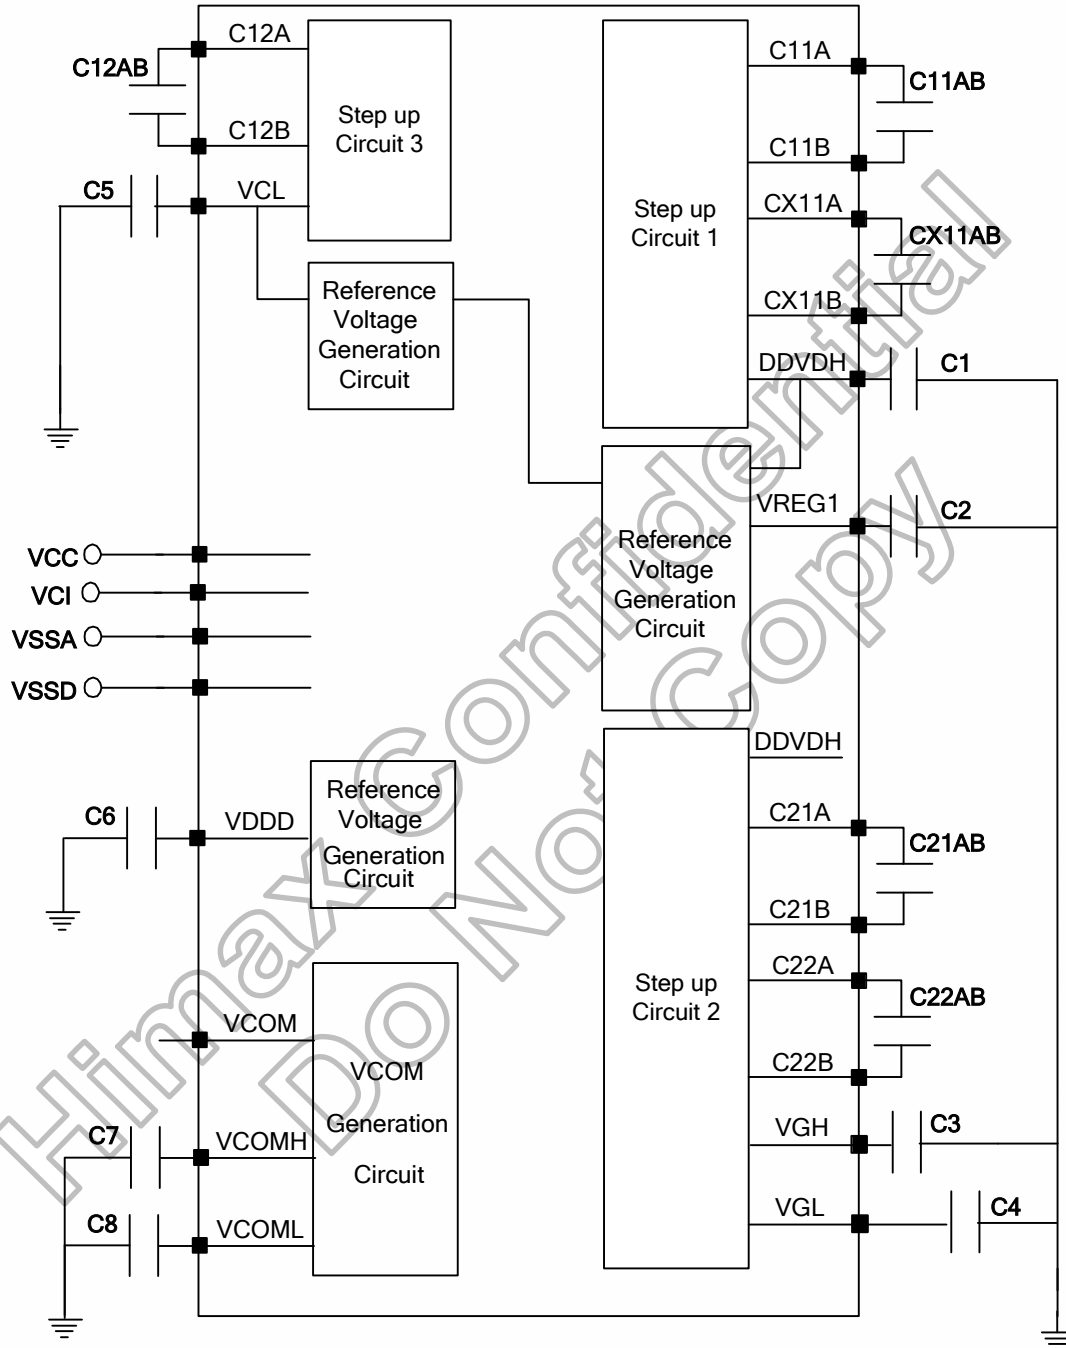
C12A
C12AB
C12B
Step up Circuit 3
C5
VCL
Reference Voltage Generation Circuit
Step up Circuit 1
C11A
C11AB
C11B
CX11A
CX11AB
CX11B
DDVDH
C1
Reference Voltage Generation Circuit
VREG1
C2
VCC
VCI
VSSA
VSSD
DDVDH
C6
VDDD
Reference Voltage Generation Circuit
C21A
C21AB
C21B
C22A
C22AB
Step up Circuit 2
C22B
VCOM
VCOM Generation Circuit
VGH
C3
C7
VCOMH
C8
VCOML
VGL
C4
Himax Confidential
Do Not Copy